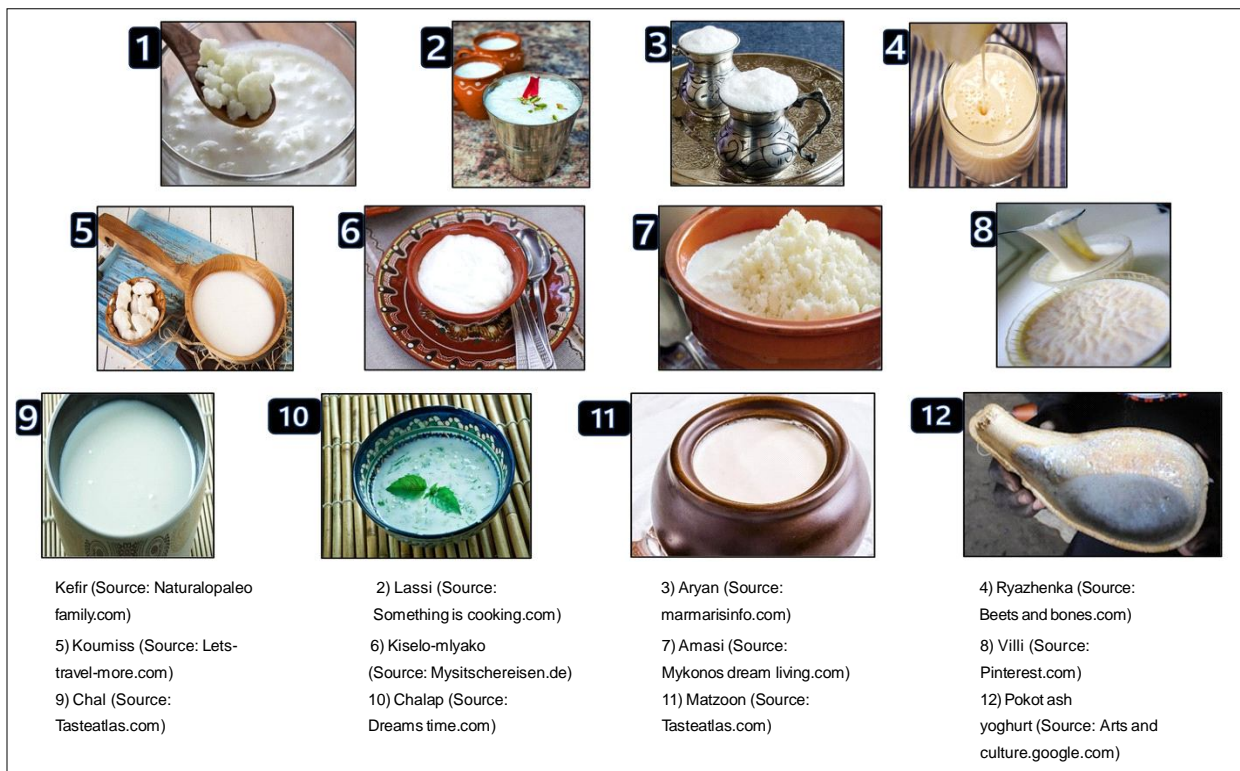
1

2

3

4

5

6

7

8

9

10

11

12

Kefir (Source: Naturalopaleo family.com)

5) Koumiss (Source: Lets-travel-more.com)

9) Chal (Source: Tasteatlas.com)

2) Lassi (Source: Something is cooking.com)

6) Kiselo-mlyako (Source: Mysitschereisen.de)

10) Chalap (Source: Dreams time.com)

3) Aryan (Source: marmarisinfo.com)

7) Amasi (Source: Mykonos dream living.com)

11) Matzoon (Source: Tasteatlas.com)

4) Ryazhenka (Source: Beets and bones.com)

8) Villi (Source: Pinterest.com)

12) Pokot ash yoghurt (Source: Arts and culture.google.com)